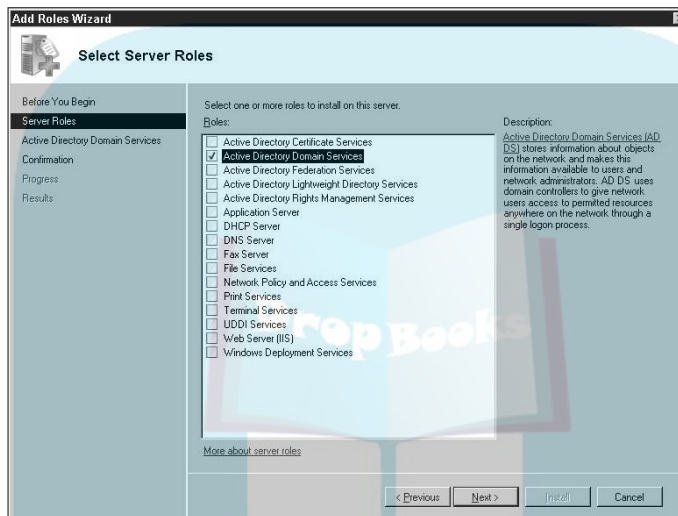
Add Roles Wizard

Select Server Roles

Before You Begin
Server Roles
Active Directory Domain Services
Confirmation
Progress
Results

Select one or more roles to install on this server.

Roles:

Active Directory Certificate Services
Active Directory Domain Services
Active Directory Federation Services
Active Directory Lightweight Directory Services
Active Directory Rights Management Services
Application Server
DHCP Server
DNS Server
Fax Server
File Services
Network Policy and Access Services
Print Services
Terminal Services
UDDI Services
Web Server (IIS)
Windows Deployment Services

Description:
Active Directory Domain Services (AD DS) stores information about objects on the network and makes this information available to users and network administrators. AD DS uses domain controllers to give network users access to permitted resources anywhere on the network through a single logon process.

More about server roles

< Previous
Next >
Install
Cancel

TopBooks